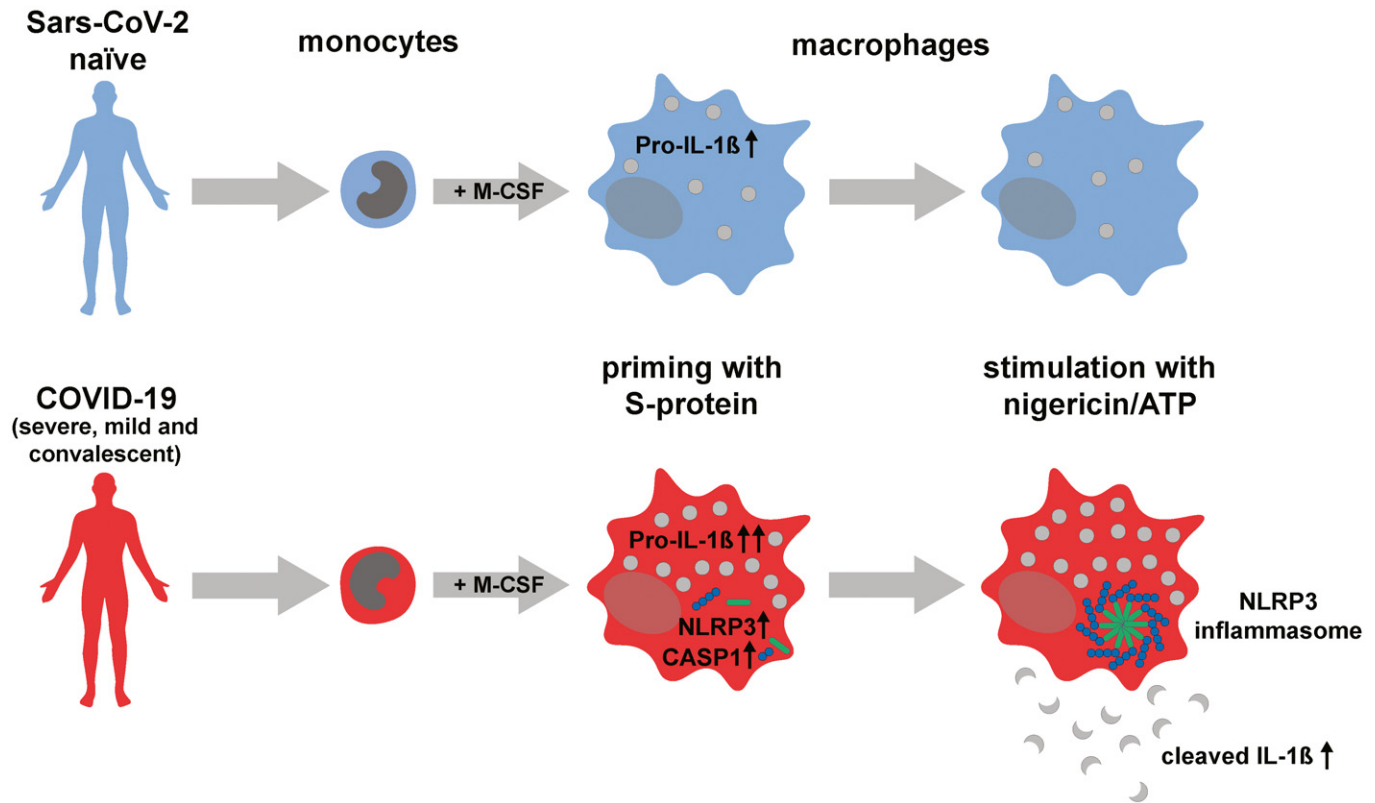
Sars-CoV-2 naïve

monocytes

macrophages

+ M-CSF

Pro-IL-1ß ↑

COVID-19 (severe, mild and convalescent)

priming with S-protein

stimulation with nigericin/ATP

+ M-CSF

Pro-IL-1ß ↑↑

NLRP3 ↑

CASP1 ↑

NLRP3 inflammasome

cleaved IL-1ß ↑